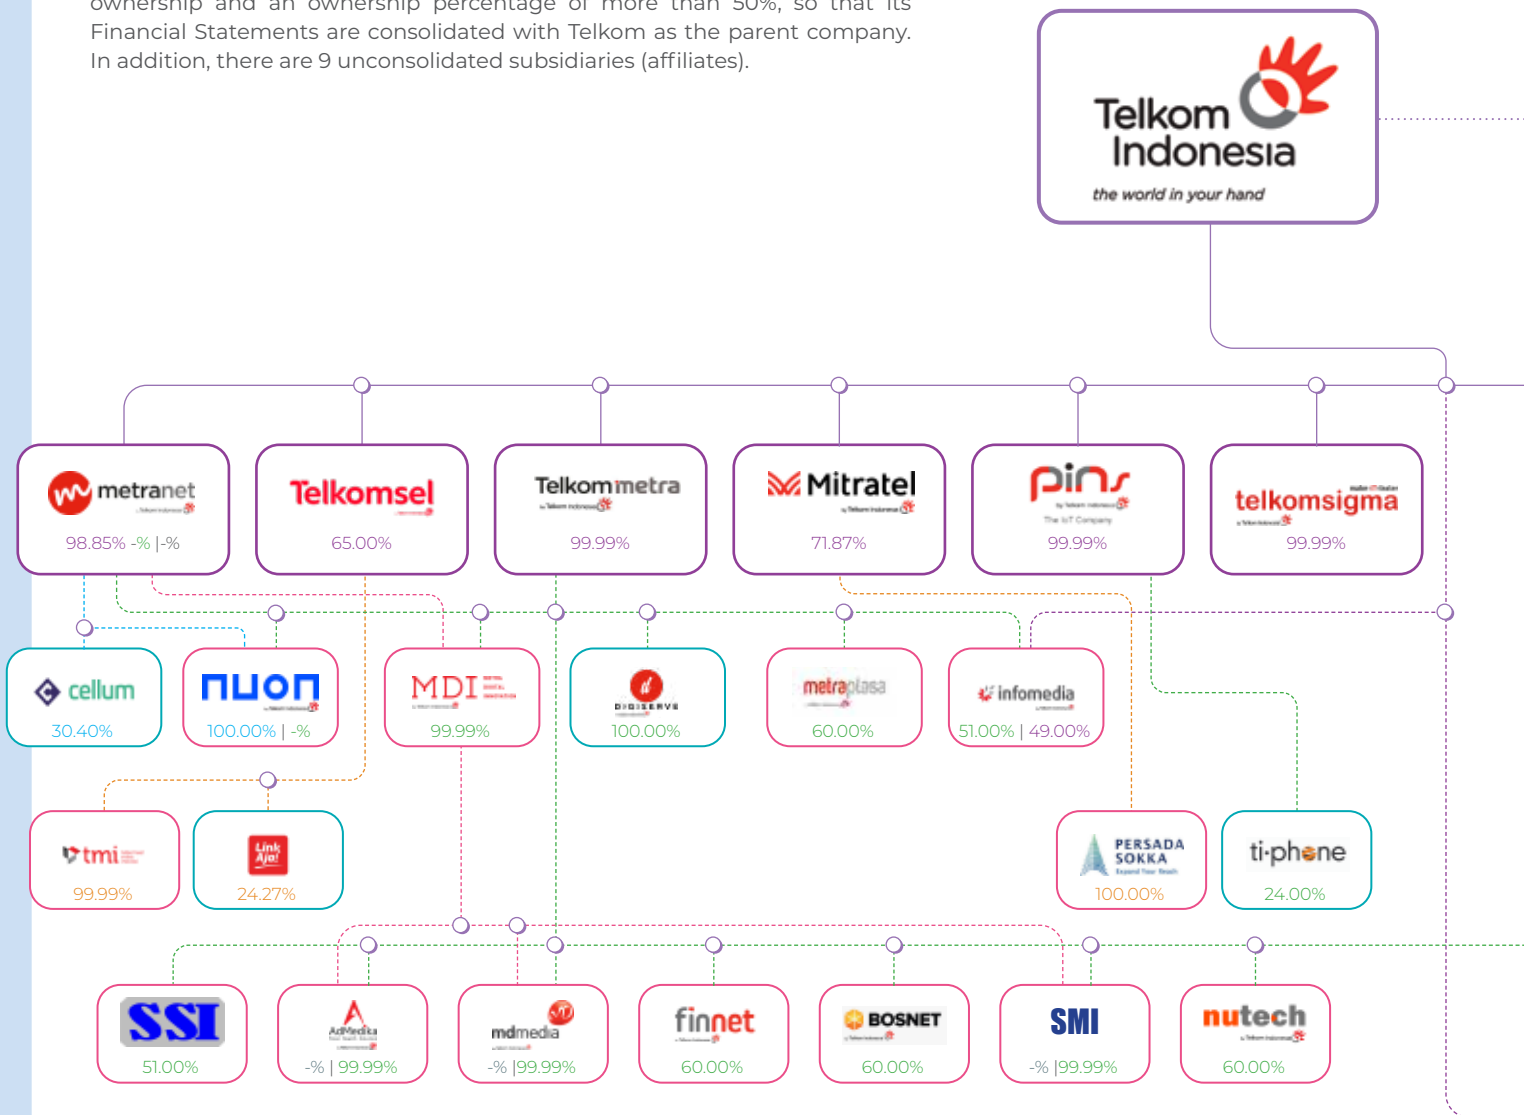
ownership and an ownership percentage of more than 50%, so that its Financial Statements are consolidated with Telkom as the parent company. In addition, there are 9 unconsolidated subsidiaries (affiliates).

Telkom Indonesia
the world in your hand

metranet
98.85% -% |-%

Telkomsel
65.00%

Telkommetra
99.99%

Mitratel
71.87%

pins
The IoT Company
99.99%

telkomsigma
99.99%

cellum
30.40%

nuon
100.00% | -%

MDI
99.99%

DIGISERVE
100.00%

metraplasa
60.00%

infomedia
51.00% | 49.00%

tmi
99.99%

LinkAja!
24.27%

PERSADA SOKKA
100.00%

ti-phone
24.00%

SSI
51.00%

AdMedika
-% | 99.99%

mdmedia
-% |99.99%

finnet
60.00%

BOSNET
60.00%

SMI
-% |99.99%

nutech
60.00%